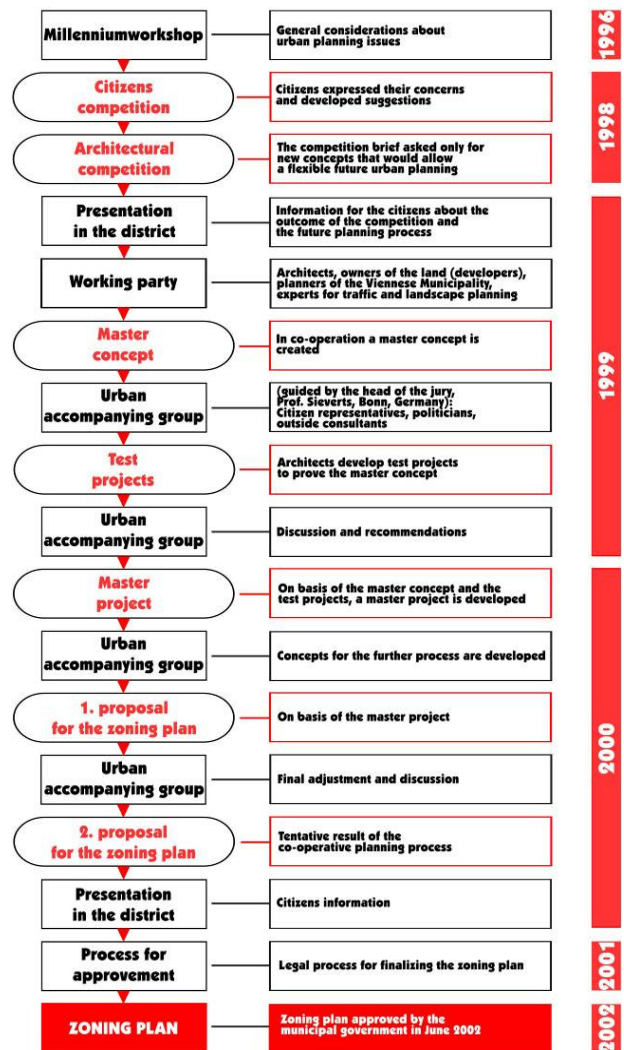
Millenniumworkshop

General considerations about urban planning issues

1996

Citizens competition

Citizens expressed their concerns and developed suggestions

1998

Architectural competition

The competition brief asked only for new concepts that would allow a flexible future urban planning

Presentation in the district

Information for the citizens about the outcome of the competition and the future planning process

Working party

Architects, owners of the land (developers), planners of the Viennese Municipality, experts for traffic and landscape planning

1999

Master concept

In co-operation a master concept is created

Urban accompanying group

(guided by the head of the jury, Prof. Sieverts, Bonn, Germany): Citizen representatives, politicians, outside consultants

Test projects

Architects develop test projects to prove the master concept

Urban accompanying group

Discussion and recommendations

Master project

On basis of the master concept and the test projects, a master project is developed

2000

Urban accompanying group

Concepts for the further process are developed

1. proposal for the zoning plan

On basis of the master project

Urban accompanying group

Final adjustment and discussion

2. proposal for the zoning plan

Tentative result of the co-operative planning process

Presentation in the district

Citizens information

Process for approvement

Legal process for finalizing the zoning plan

2001

ZONING PLAN

Zoning plan approved by the municipal government in June 2002

2002